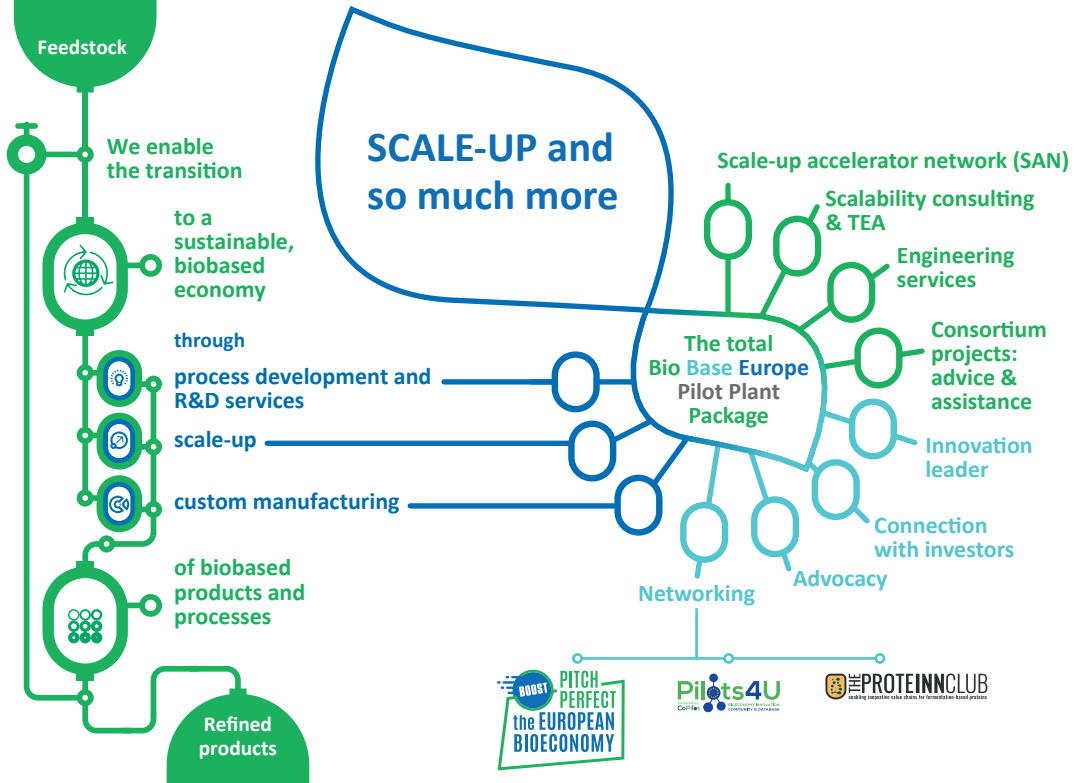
Feedstock

We enable the transition

to a sustainable, biobased economy

through

process development and R&D services

scale-up

custom manufacturing

of biobased products and processes

Refined products

SCALE-UP and so much more

The total Bio Base Europe Pilot Plant Package

Scale-up accelerator network (SAN)

Scalability consulting & TEA

Engineering services

Consortium projects: advice & assistance

Innovation leader

Connection with investors

Advocacy

Networking

BOOST PITCH PERFECT the EUROPEAN BIOECONOMY

Pilots4U BIOECONOMY INNOVATION COMMUNITY & DATABASE CoPilot

THE PROTEINNCLUB enabling innovative value chains for fermentation-based proteins